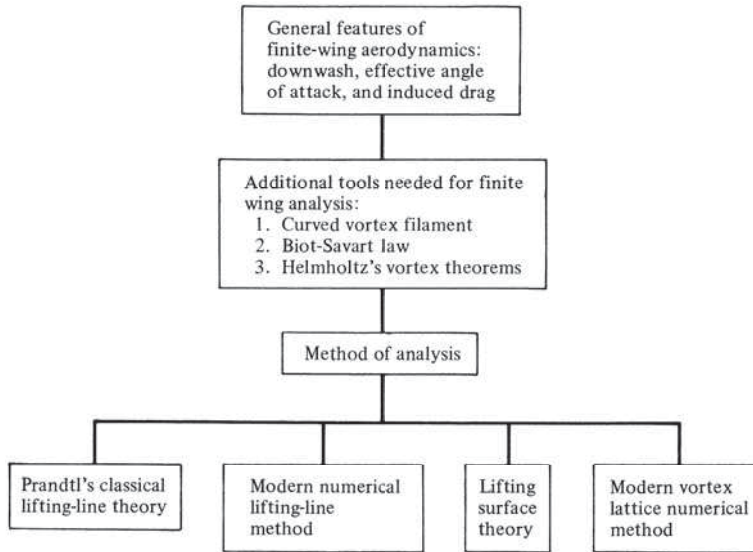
General features of finite-wing aerodynamics: downwash, effective angle of attack, and induced drag

Additional tools needed for finite wing analysis:
1. Curved vortex filament
2. Biot-Savart law
3. Helmholtz's vortex theorems

Method of analysis

Prandtl's classical lifting-line theory

Modern numerical lifting-line method

Lifting surface theory

Modern vortex lattice numerical method